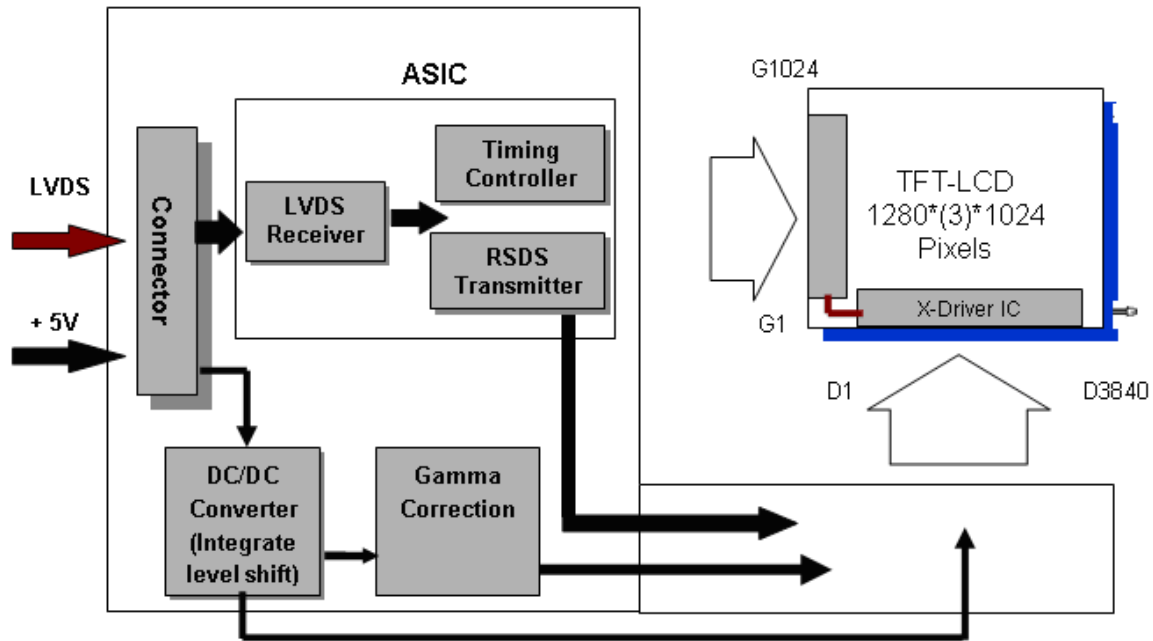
ASIC

LVDS

+ 5V

Connector

LVDS Receiver

Timing Controller

RSDS Transmitter

DC/DC Converter (Integrate level shift)

Gamma Correction

G1024

TFT-LCD 1280*(3)*1024 Pixels

G1

X-Driver IC

D1

D3840